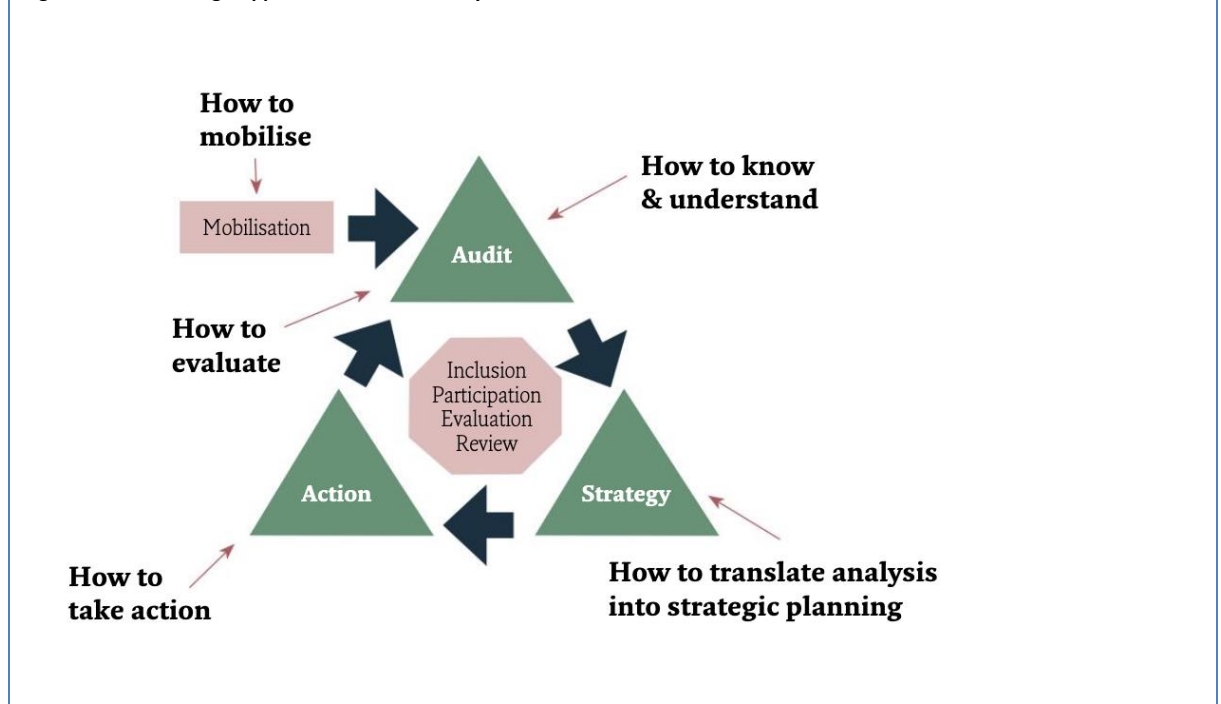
How to mobilise

Mobilisation

How to know & understand

Audit

How to evaluate

Inclusion
Participation
Evaluation
Review

Action

Strategy

How to take action

How to translate analysis into strategic planning